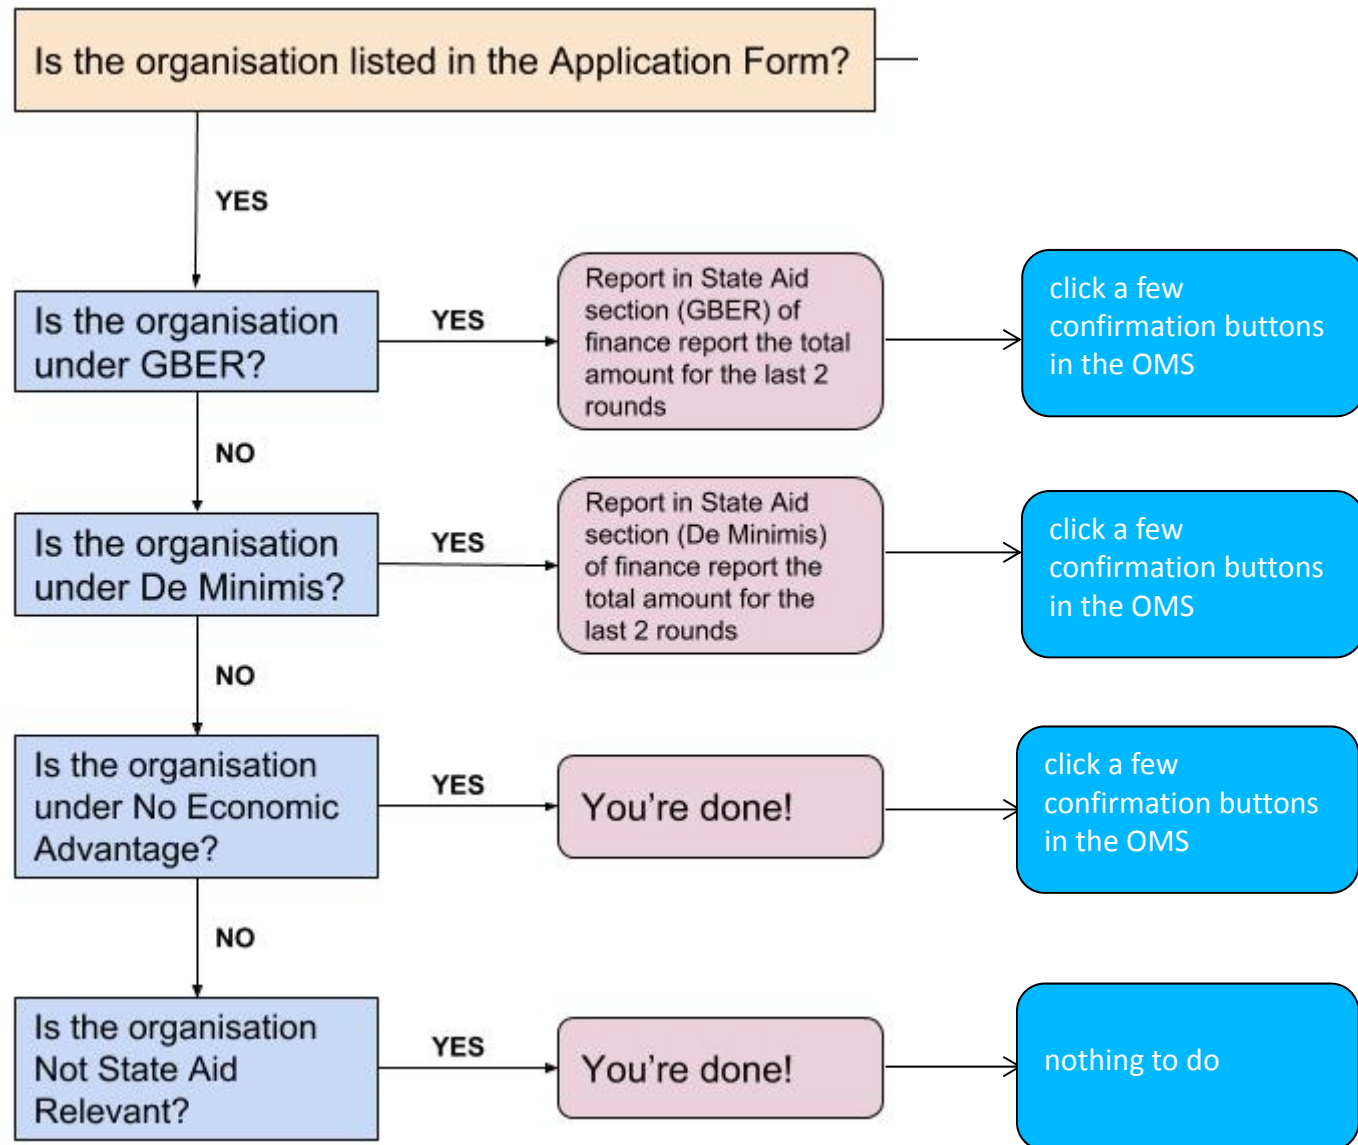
Is the organisation listed in the Application Form?

YES

Is the organisation under GBER?

YES

Report in State Aid section (GBER) of finance report the total amount for the last 2 rounds

click a few confirmation buttons in the OMS

NO

Is the organisation under De Minimis?

YES

Report in State Aid section (De Minimis) of finance report the total amount for the last 2 rounds

click a few confirmation buttons in the OMS

NO

Is the organisation under No Economic Advantage?

YES

You're done!

click a few confirmation buttons in the OMS

NO

Is the organisation Not State Aid Relevant?

YES

You're done!

nothing to do